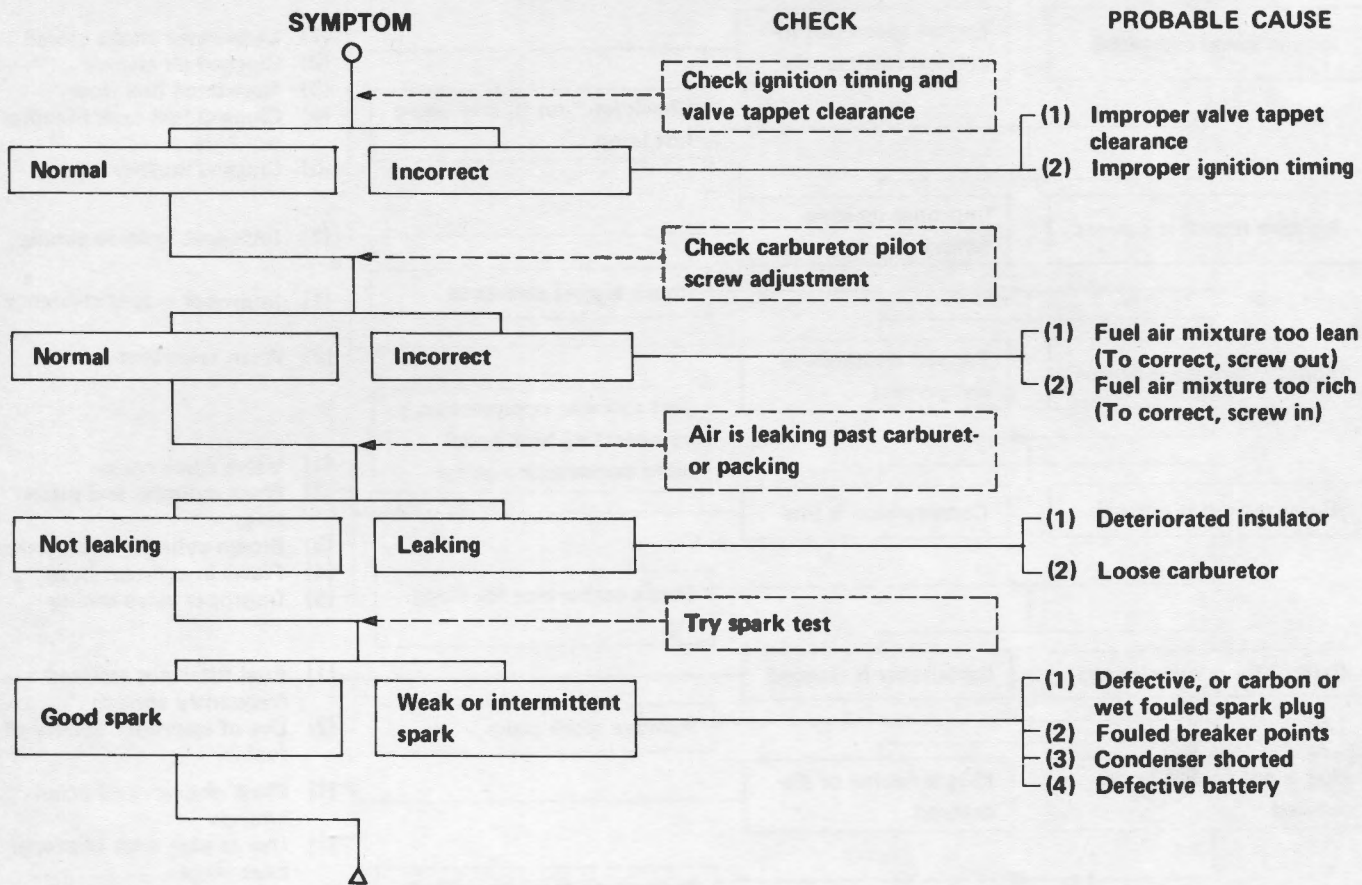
SYMPTOM

CHECK

PROBABLE CAUSE

Check ignition timing and valve tappet clearance

Normal

Incorrect

(1) Improper valve tappet clearance
(2) Improper ignition timing

Check carburetor pilot screw adjustment

Normal

Incorrect

(1) Fuel air mixture too lean (To correct, screw out)
(2) Fuel air mixture too rich (To correct, screw in)

Air is leaking past carburetor packing

Not leaking

Leaking

(1) Deteriorated insulator
(2) Loose carburetor

Try spark test

Good spark

Weak or intermittent spark

(1) Defective, or carbon or wet fouled spark plug
(2) Fouled breaker points
(3) Condenser shorted
(4) Defective battery